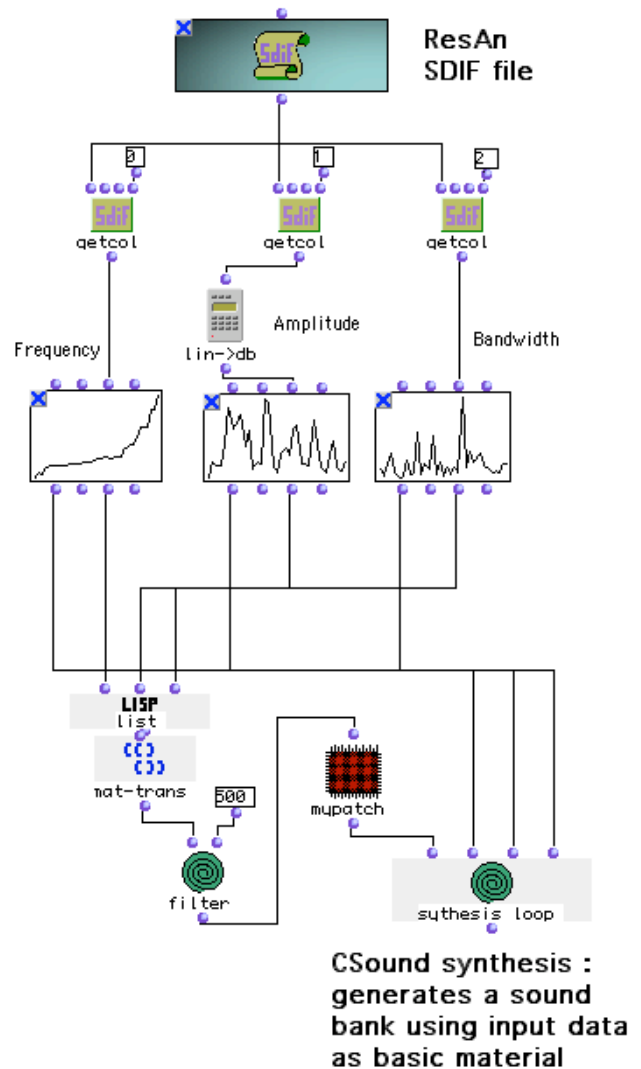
SDIF

ResAn
SDIF file

0

1

2

SDIF
getcol

SDIF
getcol

SDIF
getcol

Amplitude

lin->db

Frequency

Bandwidth

LISP
list

(()
())

mat-trans

500

mypatch

filter

sythesis loop

CSound synthesis : generates a sound bank using input data as basic material